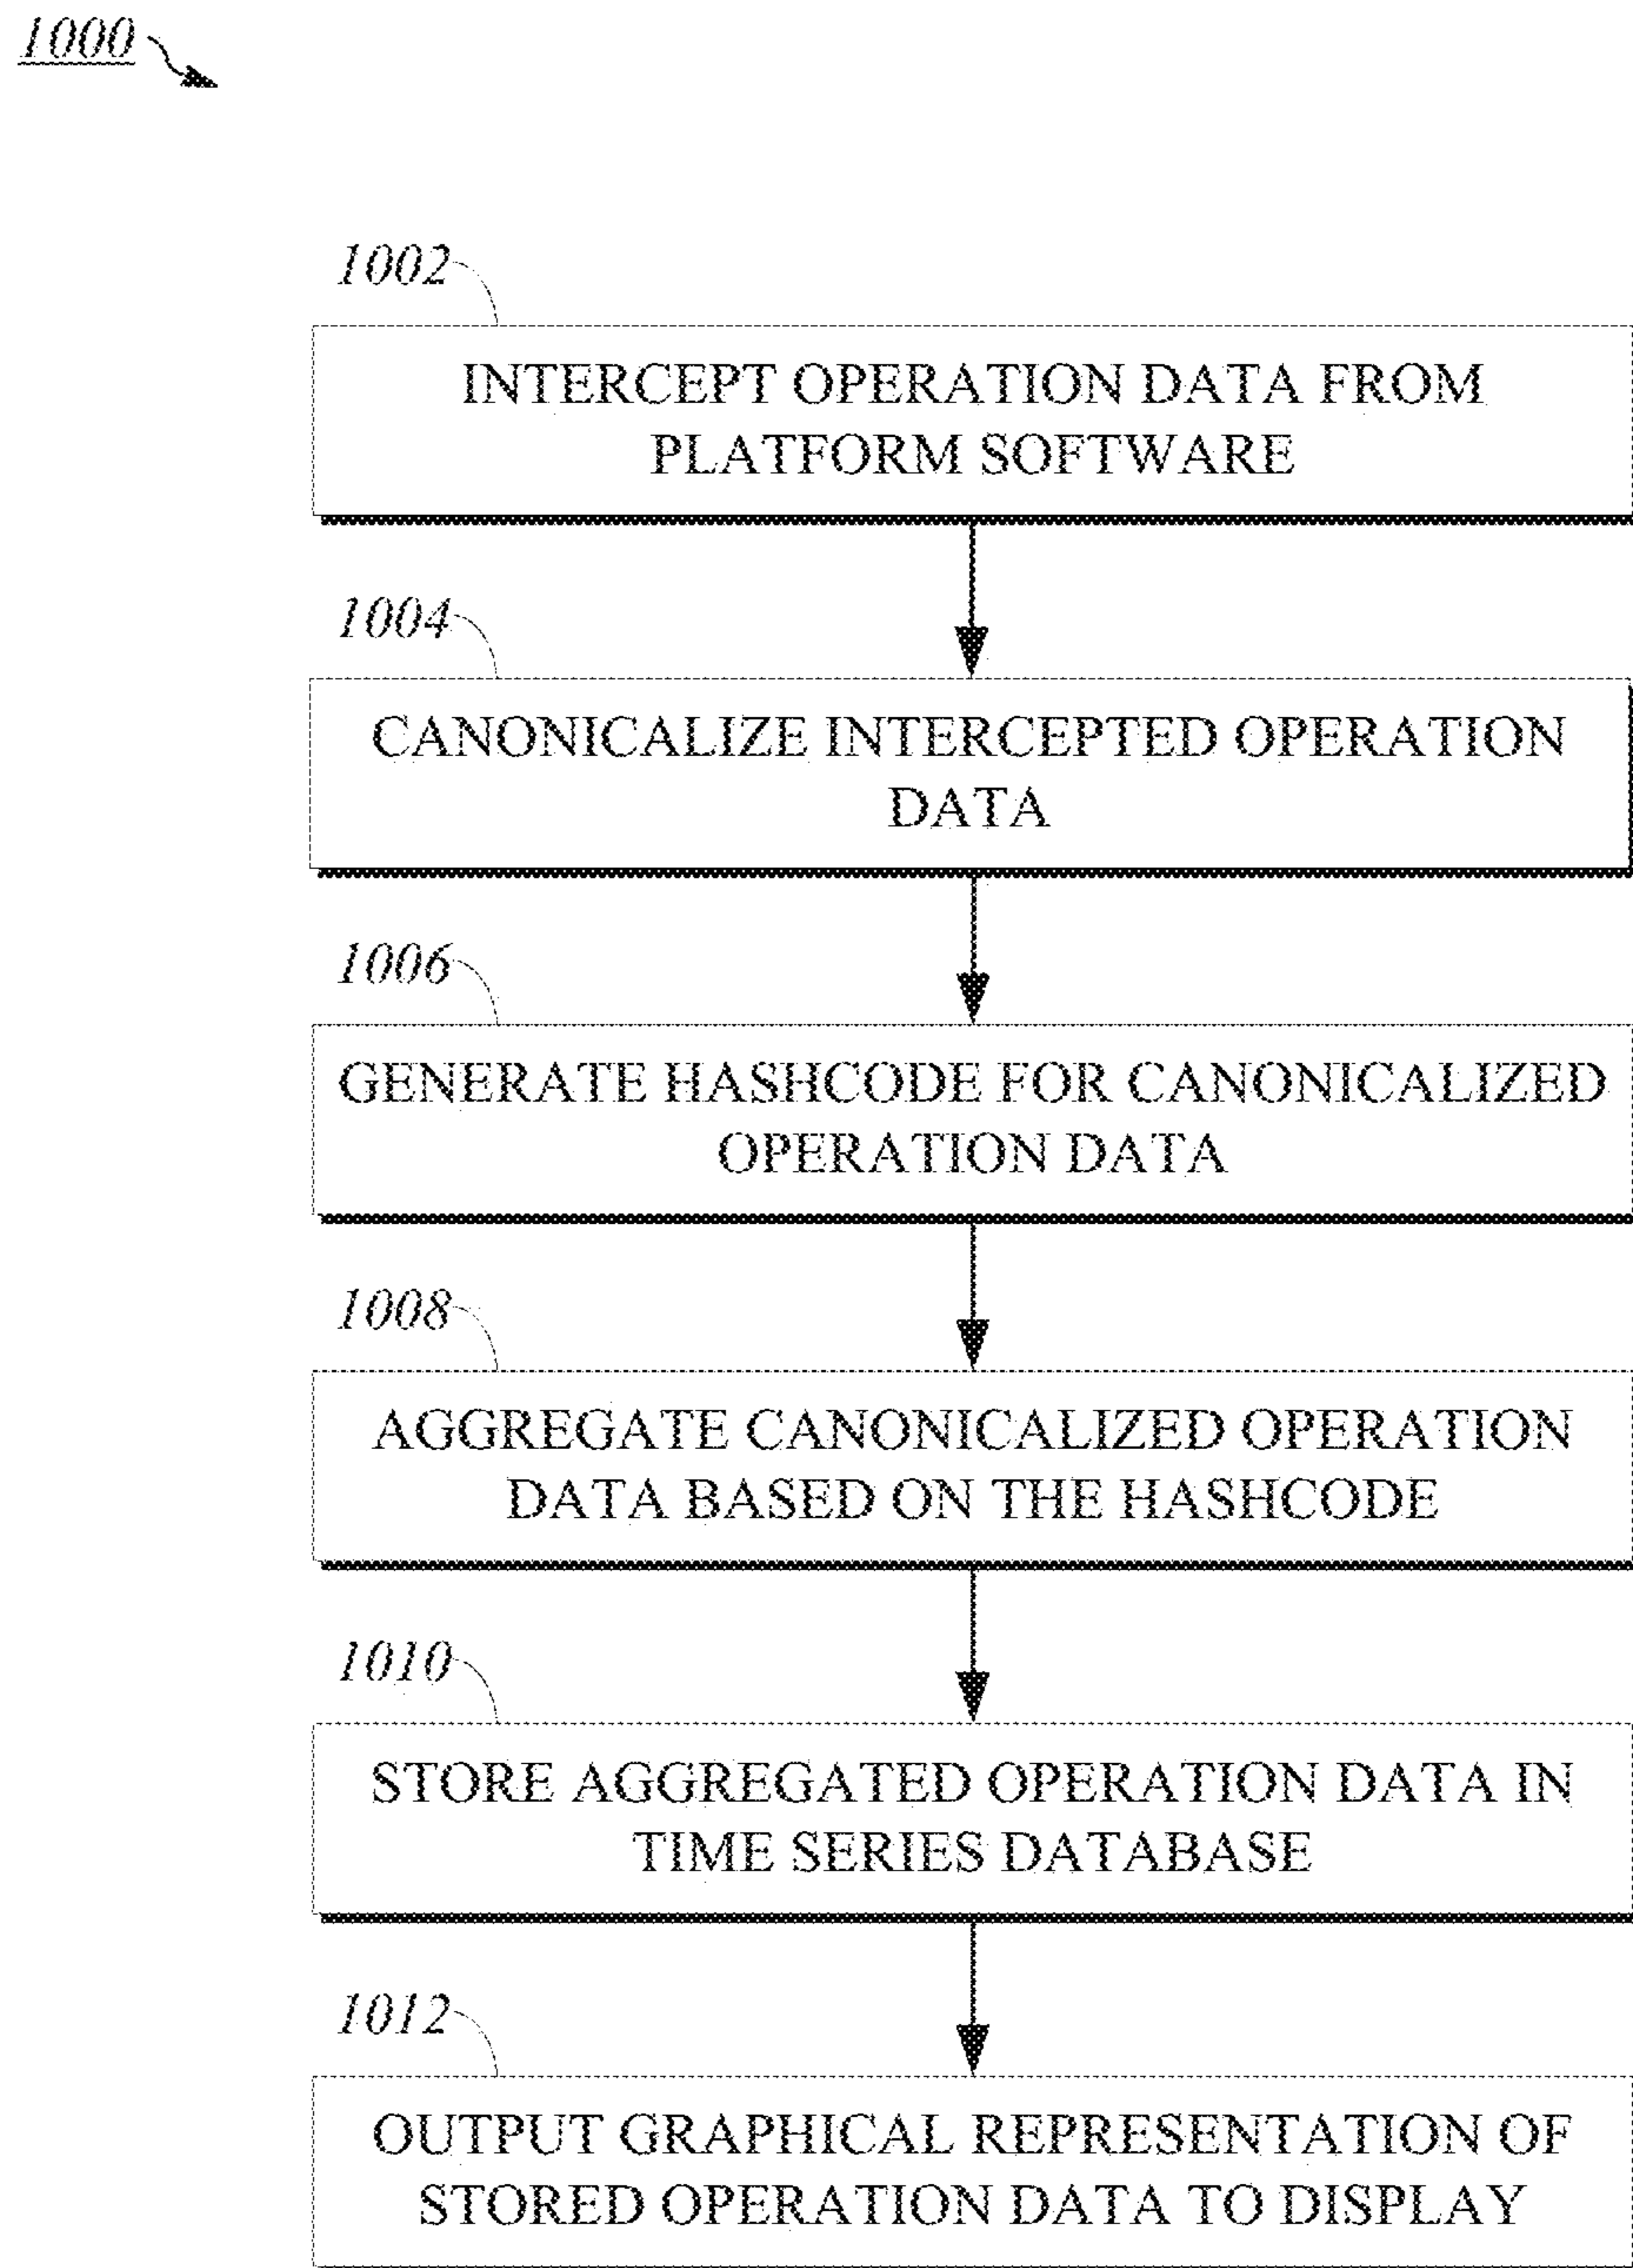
1000

1002

INTERCEPT OPERATION DATA FROM PLATFORM SOFTWARE

1004

CANONICALIZE INTERCEPTED OPERATION DATA

1006

GENERATE HASHCODE FOR CANONICALIZED OPERATION DATA

1008

AGGREGATE CANONICALIZED OPERATION DATA BASED ON THE HASHCODE

1010

STORE AGGREGATED OPERATION DATA IN TIME SERIES DATABASE

1012

OUTPUT GRAPHICAL REPRESENTATION OF STORED OPERATION DATA TO DISPLAY